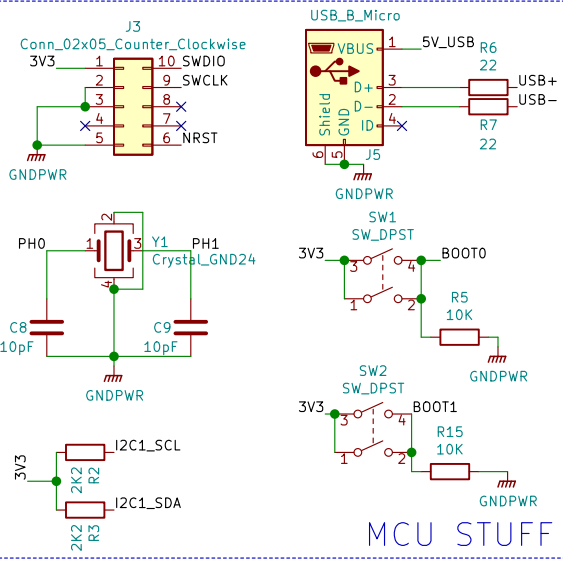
J3
Conn_02x05_Counter_Clockwise
3V3 1 10 SWDIO
2 9 SWCLK
3 8
4 7
5 6 NRST
GNDPWR

USB_B_Micro
VBUS 1 5V_USB
R6
22
3 D+ USB+
2 D− USB−
Shield GND ID 4
R7
22
6 5
J5
GNDPWR

PH0 1 3 Y1 PH1
2
Crystal_GND24
4
C8
10pF
C9
10pF
GNDPWR

SW1
SW_DPST
3V3 3 4 BOOT0
1 2
R5
10K
GNDPWR

SW2
SW_DPST
3V3 3 4 BOOT1
1 2
R15
10K
GNDPWR

3V3
2K2 R2 I2C1_SCL
2K2 R3 I2C1_SDA

MCU STUFF